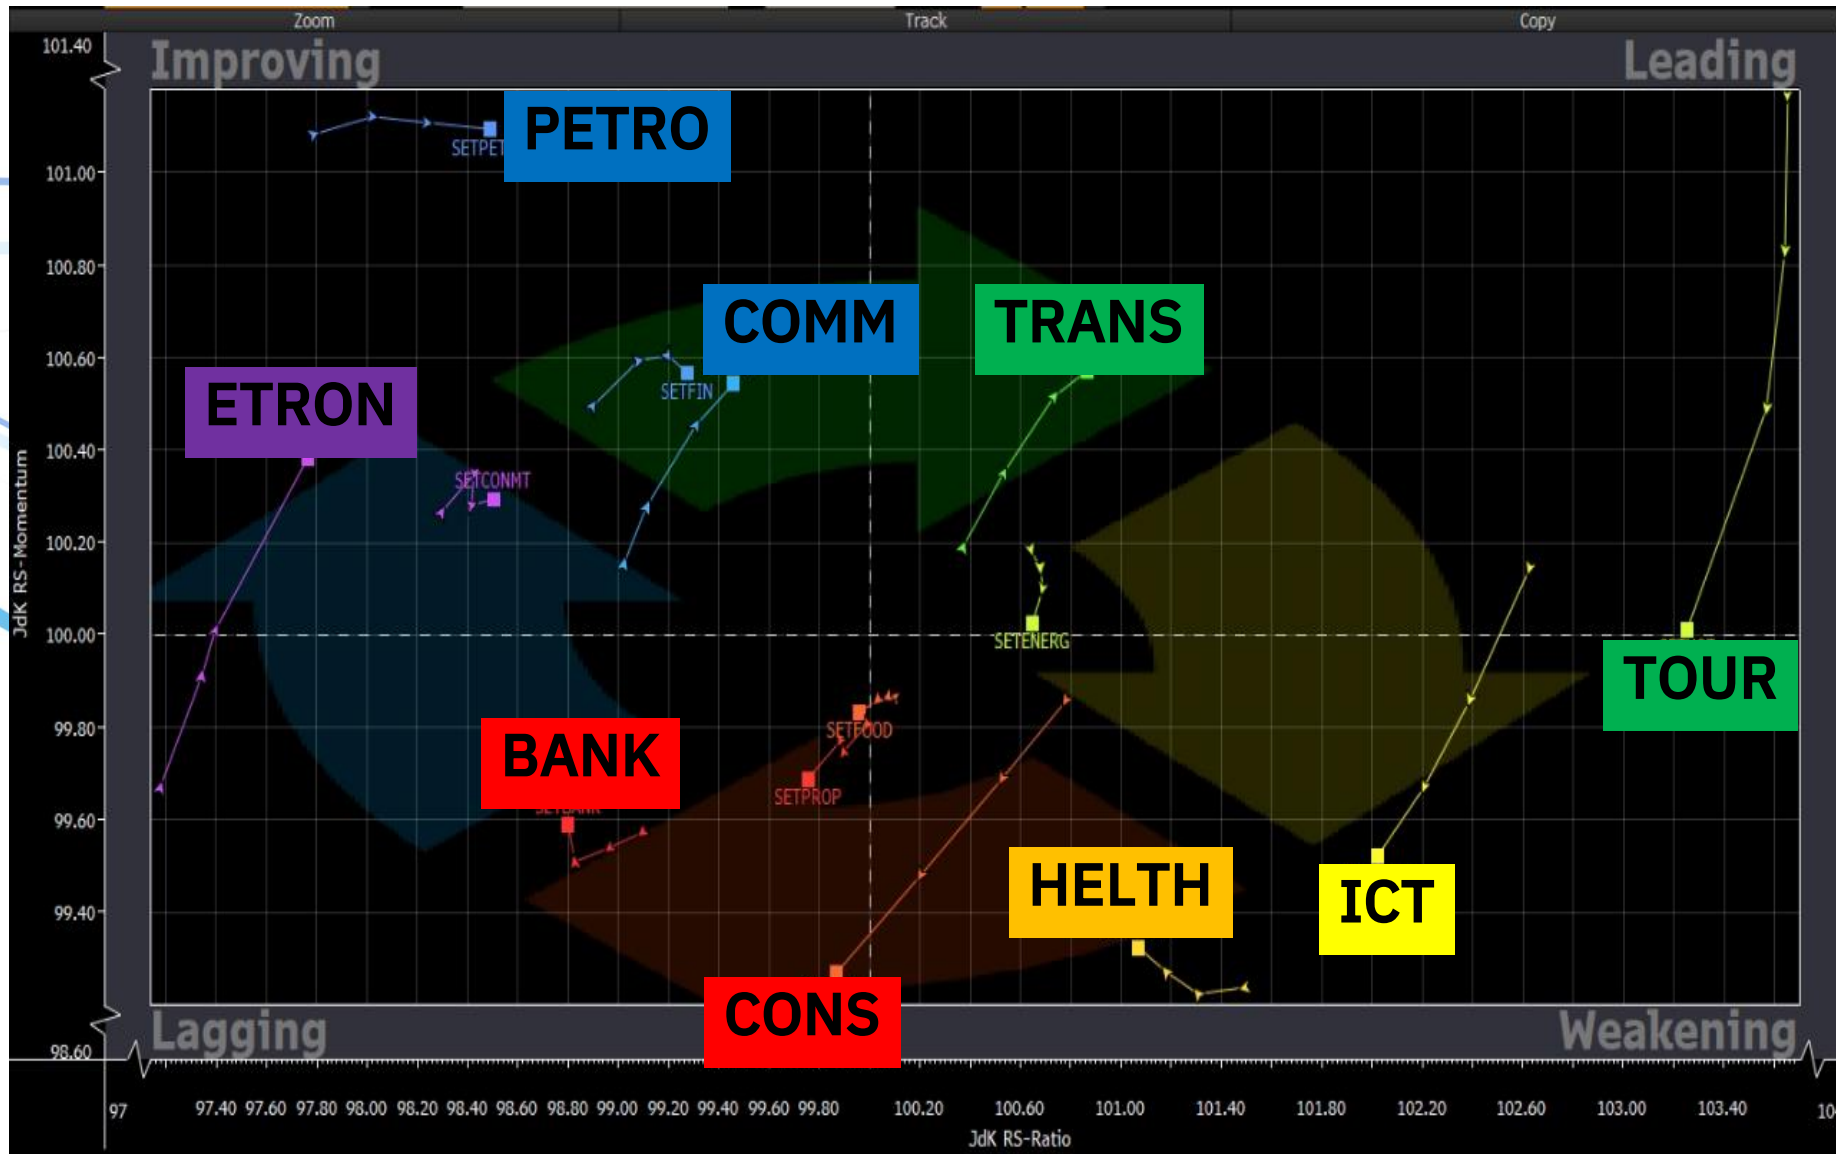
Zoom Track Copy

Improving

Leading

Lagging

Weakening

PETRO

SETPET

COMM

TRANS

ETRON

SETFIN

SETCONMT

SETENERG

TOUR

BANK

SETFOOD

SETPROP

HELTH

ICT

CONS

101.40
101.00
100.80
100.60
100.40
100.20
100.00
99.80
99.60
99.40
98.60

JdK RS-Momentum

97 97.40 97.60 97.80 98.00 98.20 98.40 98.60 98.80 99.00 99.20 99.40 99.60 99.80 100.20 100.60 101.00 101.40 101.80 102.20 102.60 103.00 103.40 10

JdK RS-Ratio